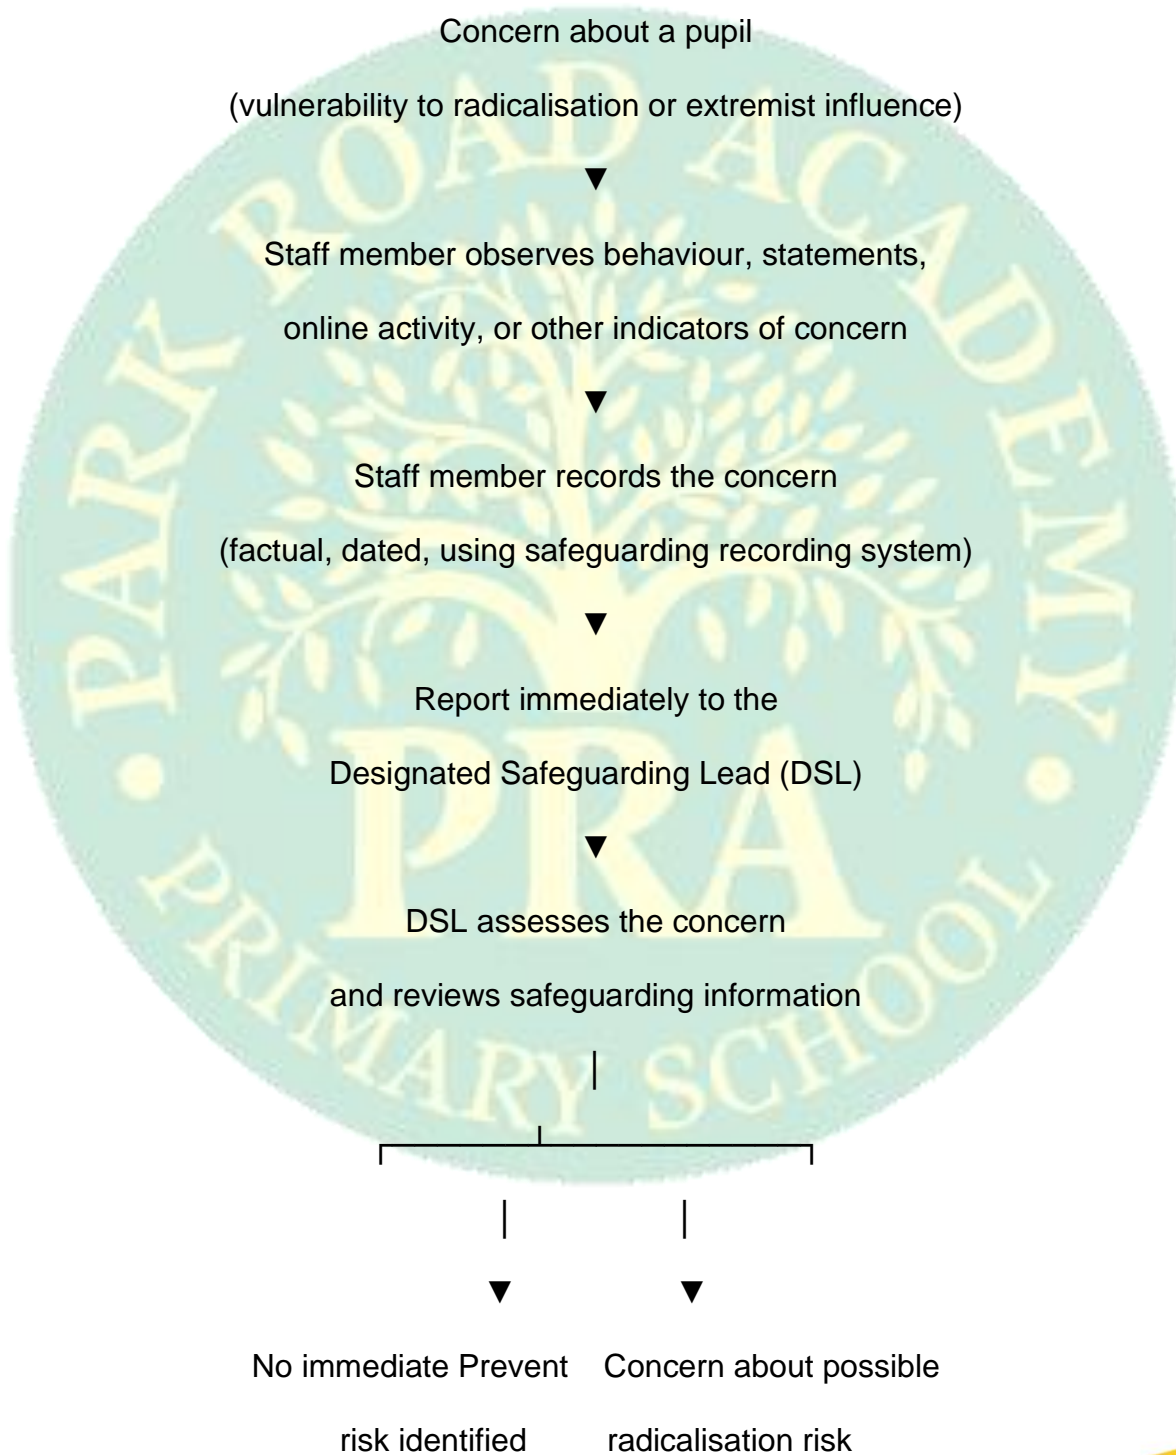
Concern about a pupil

(vulnerability to radicalisation or extremist influence)

▼

Staff member observes behaviour, statements, online activity, or other indicators of concern

▼

Staff member records the concern

(factual, dated, using safeguarding recording system)

▼

Report immediately to the Designated Safeguarding Lead (DSL)

▼

DSL assesses the concern and reviews safeguarding information

▼

No immediate Prevent risk identified

▼

Concern about possible radicalisation risk

PARK ROAD ACADEMY

PRA

PRIMARY SCHOOL